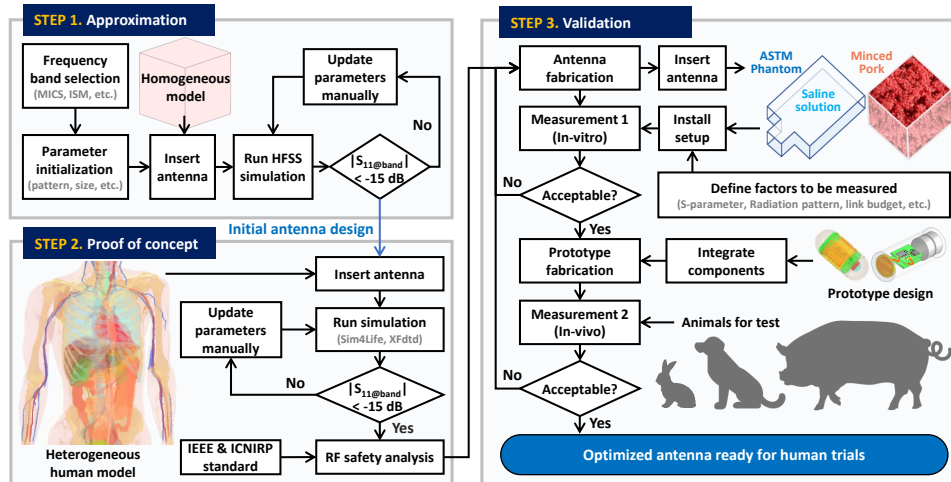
STEP 1. Approximation

Frequency band selection
(MICS, ISM, etc.)

Homogeneous model

Update parameters manually

Parameter initialization
(pattern, size, etc.)

Insert antenna

Run HFSS simulation

$|S_{11@band}|$ < -15 dB

No

Initial antenna design

STEP 2. Proof of concept

Insert antenna

Update parameters manually

Run simulation
(Sim4Life, XFdtd)

No

$|S_{11@band}|$ < -15 dB

Yes

Heterogeneous human model

IEEE & ICNIRP standard

RF safety analysis

STEP 3. Validation

Antenna fabrication

Insert antenna

ASTM Phantom

Minced Pork

Saline solution

Measurement 1
(In-vitro)

Install setup

No

Acceptable?

Define factors to be measured
(S-parameter, Radiation pattern, link budget, etc.)

Yes

Prototype fabrication

Integrate components

Prototype design

Measurement 2
(In-vivo)

Animals for test

No

Acceptable?

Yes

Optimized antenna ready for human trials